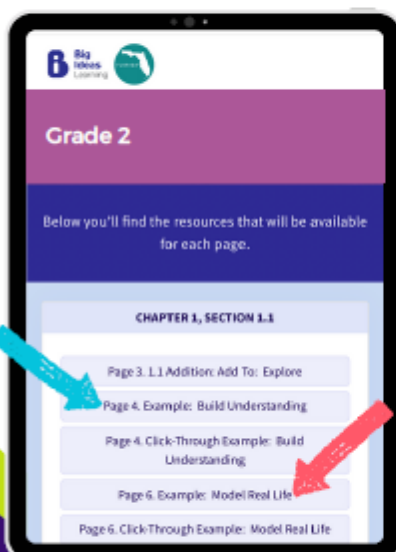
Big Ideas Learning

Grade 2

Below you'll find the resources that will be available for each page.

CHAPTER 1, SECTION 1.1

Page 3. 1.1 Addition: Add To: Explore

Page 4. Example: Build Understanding

Page 4. Click-Through Example: Build Understanding

Page 6. Example: Model Real Life

Page 6. Click-Through Example: Model Real Life